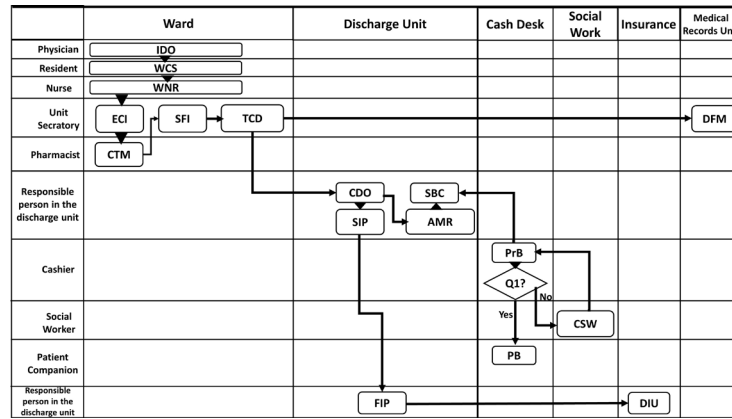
| | Ward | Discharge Unit | Cash Desk | Social Work | Insurance | Medical Records Un |
|---|---|---|---|---|---|---|
| Physician | IDO | | | | | |
| Resident | WCS | | | | | |
| Nurse | WNR | | | | | |
| Unit Secratory | ECI SFI TCD | | | | | DFM |
| Pharmacist | CTM | | | | | |
| Responsible person in the discharge unit | | CDO SBC SIP AMR | | | | |
| Cashier | | | PrB Q1? | | | |
| Social Worker | | | Yes No | CSW | | |
| Patient Companion | | | PB | | | |
| Responsible person in the discharge unit | | FIP | | | DIU | |